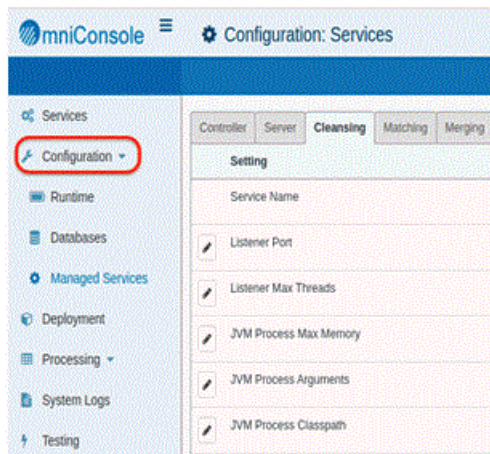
OmniConsole

Configuration: Services

Services
Configuration
Runtime
Databases
Managed Services
Deployment
Processing
System Logs
Testing

Controller | Server | Cleansing | Matching | Merging

| Setting |
|---|
| Service Name |
| Listener Port |
| Listener Max Threads |
| JVM Process Max Memory |
| JVM Process Arguments |
| JVM Process Classpath |